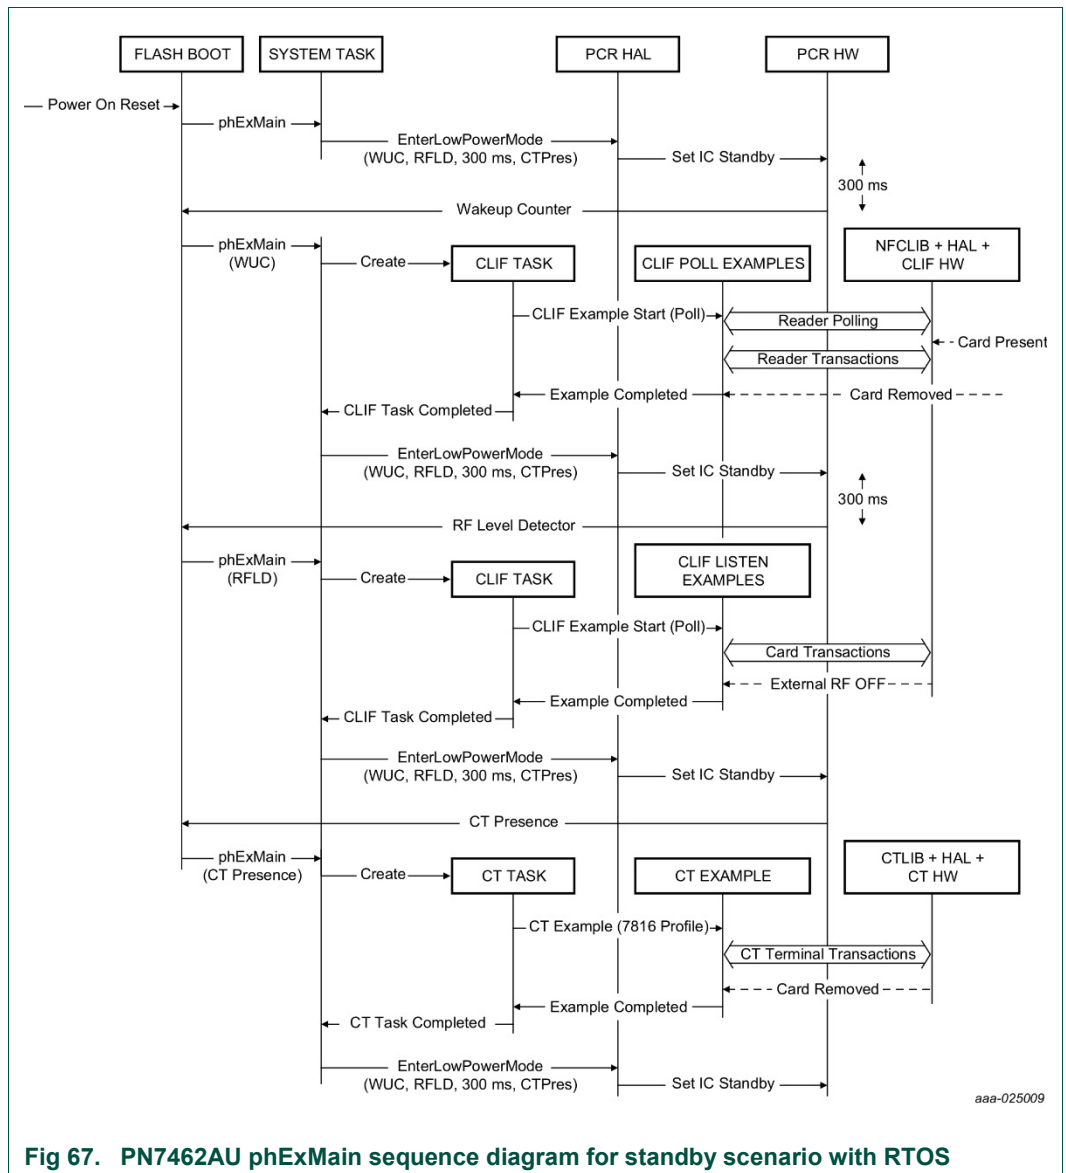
FLASH BOOT
SYSTEM TASK
PCR HAL
PCR HW

Power On Reset
phExMain
EnterLowPowerMode (WUC, RFLD, 300 ms, CTPres)
Set IC Standby
300 ms
Wakeup Counter

phExMain (WUC)
Create
CLIF TASK
CLIF POLL EXAMPLES
NFCLIB + HAL + CLIF HW
CLIF Example Start (Poll)
Reader Polling
Card Present
Reader Transactions
Example Completed
Card Removed
CLIF Task Completed

EnterLowPowerMode (WUC, RFLD, 300 ms, CTPres)
Set IC Standby
300 ms
RF Level Detector

phExMain (RFLD)
Create
CLIF TASK
CLIF LISTEN EXAMPLES
CLIF Example Start (Poll)
Card Transactions
External RF OFF
Example Completed
CLIF Task Completed

EnterLowPowerMode (WUC, RFLD, 300 ms, CTPres)
Set IC Standby
CT Presence

phExMain (CT Presence)
Create
CT TASK
CT EXAMPLE
CTLIB + HAL + CT HW
CT Example (7816 Profile)
CT Terminal Transactions
Card Removed
Example Completed
CT Task Completed

EnterLowPowerMode (WUC, RFLD, 300 ms, CTPres)
Set IC Standby

aaa-025009

Fig 67. PN7462AU phExMain sequence diagram for standby scenario with RTOS